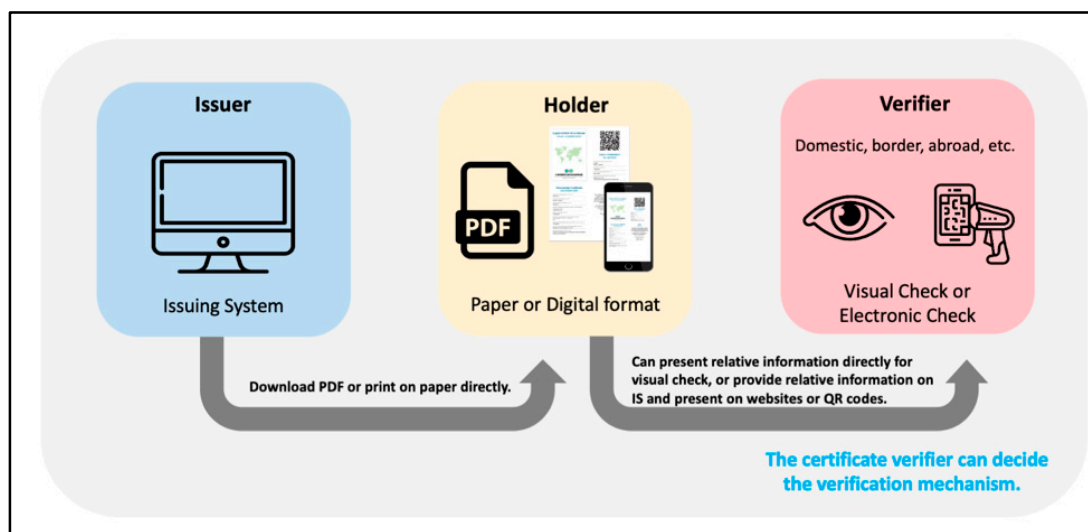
Issuer

Issuing System

Holder

PDF

Paper or Digital format

Verifier

Domestic, border, abroad, etc.

Visual Check or Electronic Check

Download PDF or print on paper directly.

Can present relative information directly for visual check, or provide relative information on IS and present on websites or QR codes.

The certificate verifier can decide the verification mechanism.